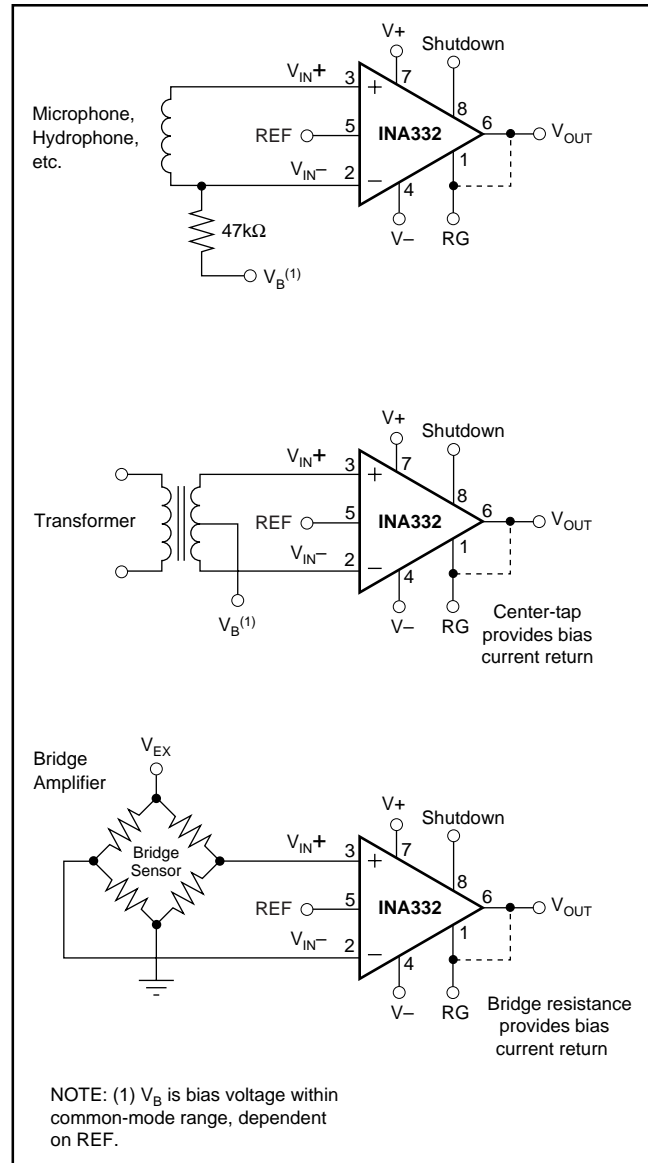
V+
Shutdown
$V_{IN}+$
3
7
Microphone, Hydrophone, etc.
REF
5
INA332
8
6
$V_{OUT}$
$V_{IN}-$
2
1
4
47kΩ
V−
RG
$V_B^{(1)}$

V+
Shutdown
$V_{IN}+$
3
7
Transformer
REF
5
INA332
8
6
$V_{OUT}$
$V_{IN}-$
2
1
4
$V_B^{(1)}$
V−
RG
Center-tap provides bias current return

Bridge Amplifier
$V_{EX}$
V+
Shutdown
Bridge Sensor
$V_{IN}+$
3
7
REF
5
INA332
8
6
$V_{OUT}$
$V_{IN}-$
2
1
4
V−
RG
Bridge resistance provides bias current return

NOTE: (1) $V_B$ is bias voltage within common-mode range, dependent on REF.